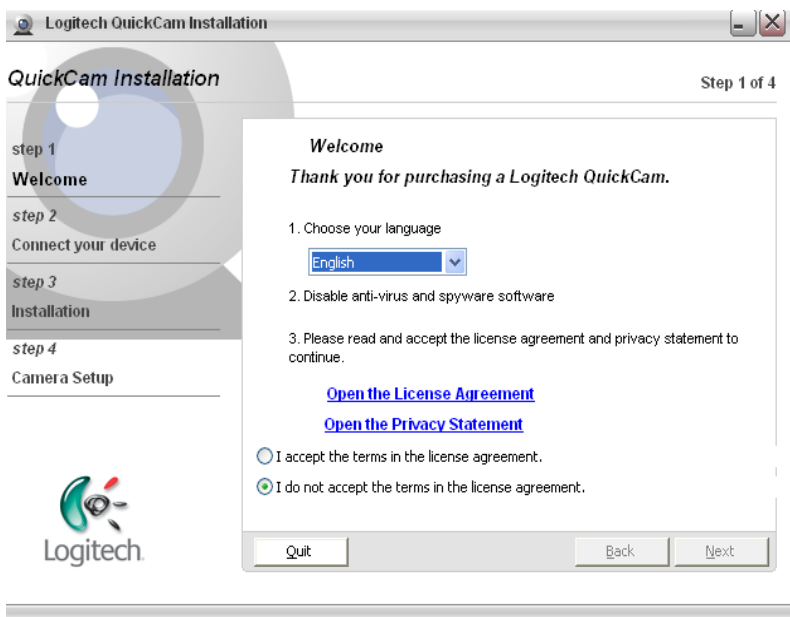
Logitech QuickCam Installation

QuickCam Installation

Step 1 of 4

step 1
Welcome

step 2
Connect your device

step 3
Installation

step 4
Camera Setup

Welcome

Thank you for purchasing a Logitech QuickCam.

1. Choose your language

English

2. Disable anti-virus and spyware software

3. Please read and accept the license agreement and privacy statement to continue.

Open the License Agreement

Open the Privacy Statement

I accept the terms in the license agreement.

I do not accept the terms in the license agreement.

Logitech

Quit

Back

Next